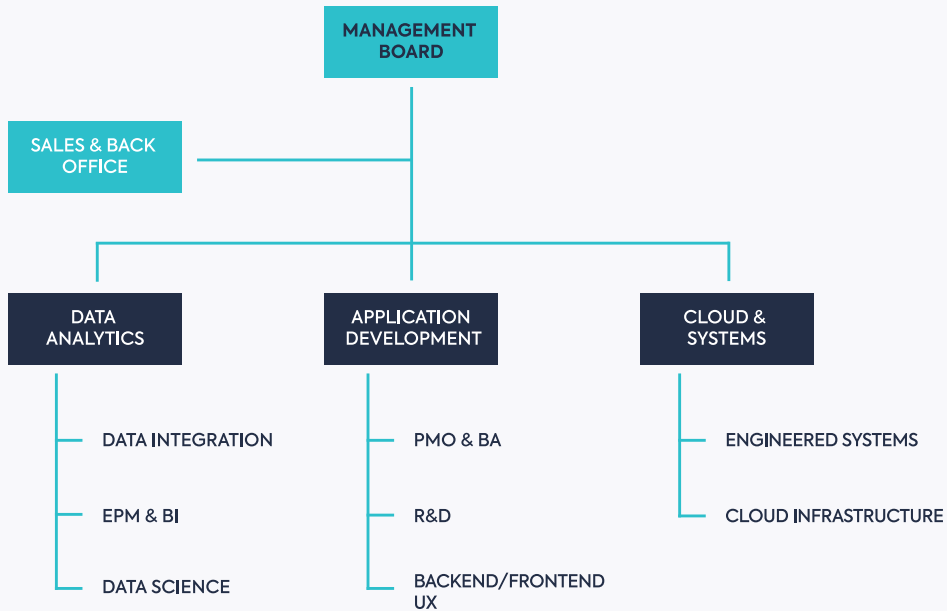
MANAGEMENT BOARD

SALES & BACK OFFICE

DATA ANALYTICS

DATA INTEGRATION

EPM & BI

DATA SCIENCE

APPLICATION DEVELOPMENT

PMO & BA

R&D

BACKEND/FRONTEND UX

CLOUD & SYSTEMS

ENGINEERED SYSTEMS

CLOUD INFRASTRUCTURE